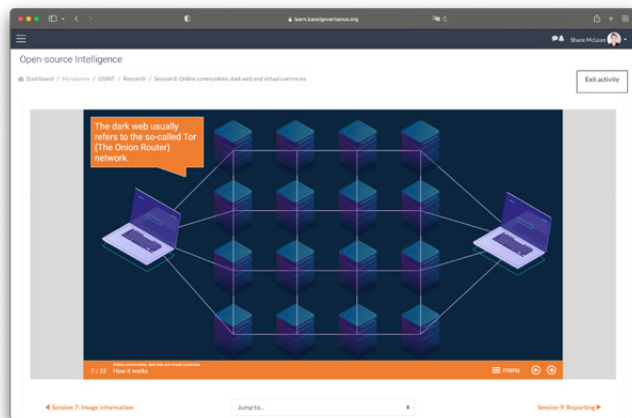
learn.baselgovernance.org

Shane McLean

Open-source Intelligence

Dashboard / My courses / OSINT / Research / Session 8: Online communities, dark web and virtual currencies

Exit activity

The dark web usually refers to the so-called Tor (The Onion Router) network.

7 / 23 Online communities, dark web and virtual currencies
How it works

menu

◀ Session 7: Image information

Jump to...

Session 9: Reporting ▶